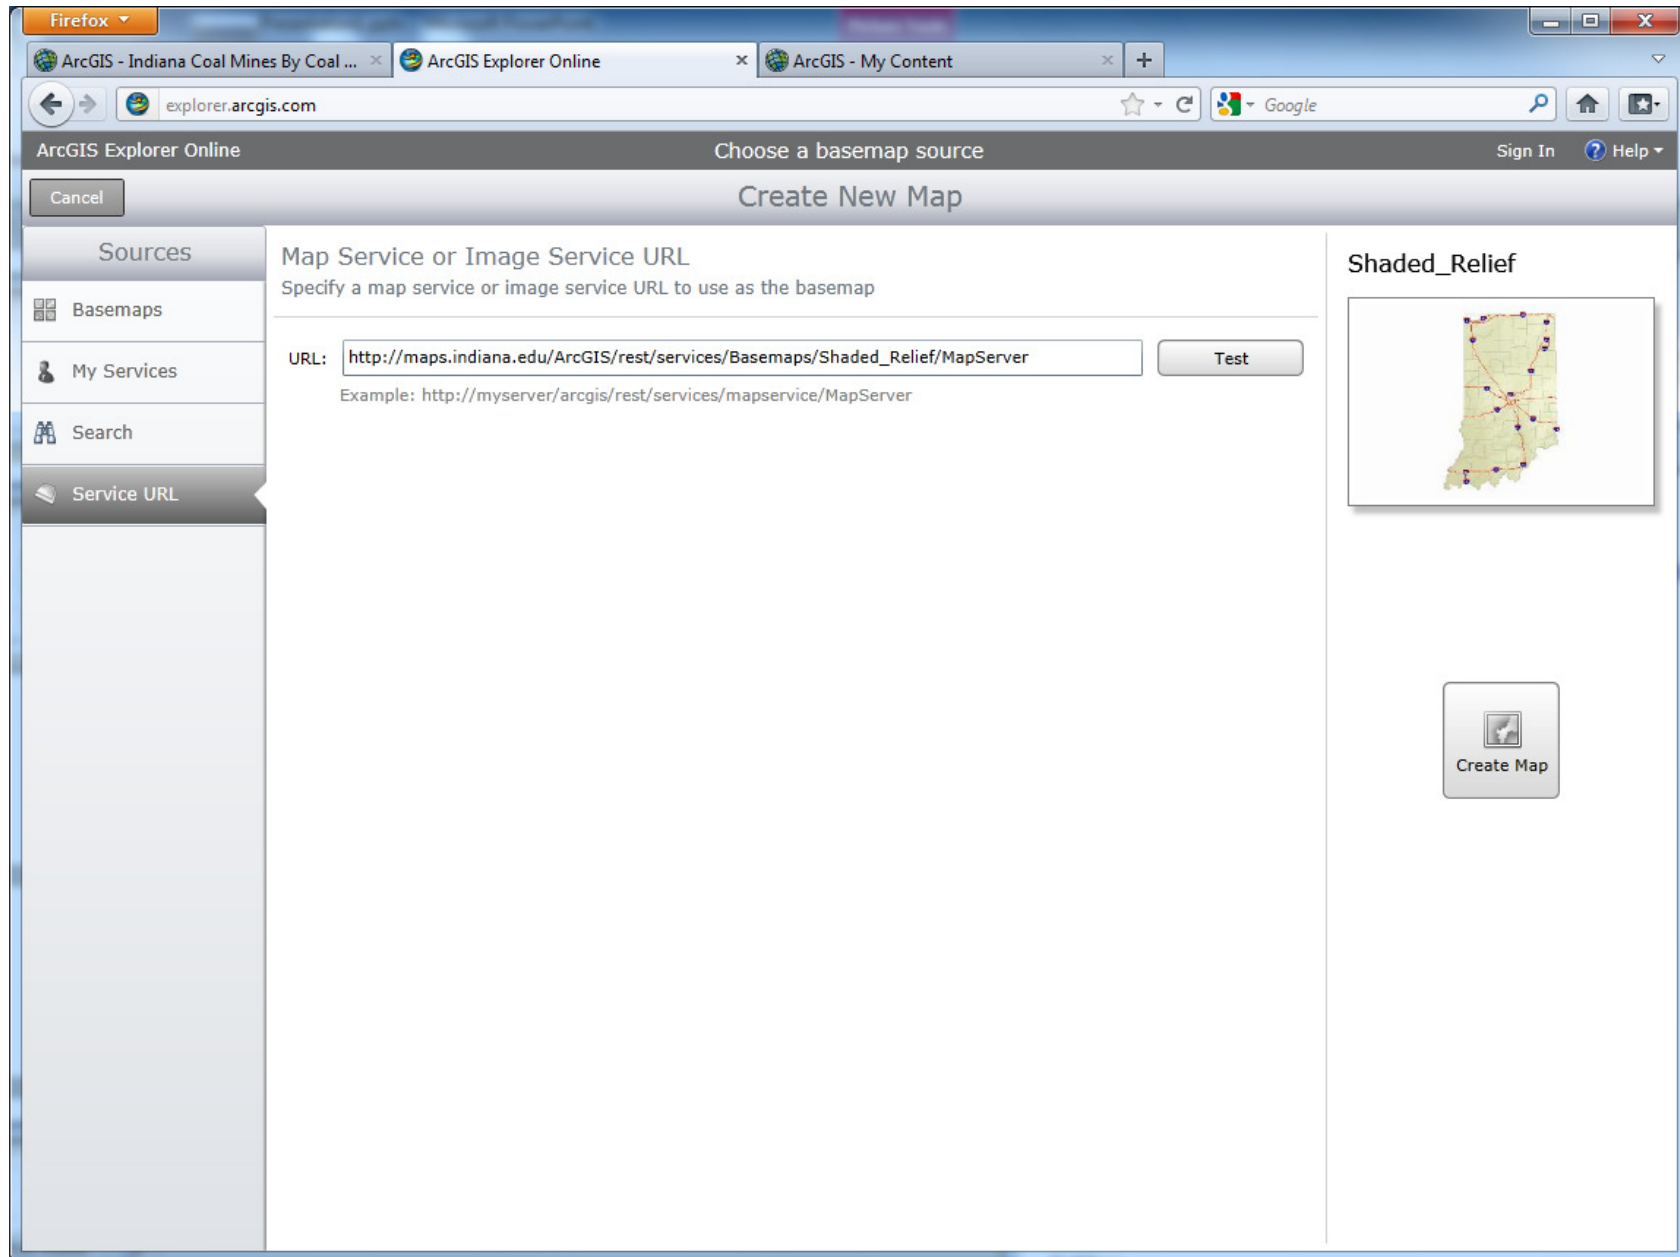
Firefox

ArcGIS - Indiana Coal Mines By Coal ...

ArcGIS Explorer Online

ArcGIS - My Content

explorer.arcgis.com

Google

ArcGIS Explorer Online

Choose a basemap source

Sign In

Help

Cancel

Create New Map

Sources

Basemaps

My Services

Search

Service URL

Map Service or Image Service URL

Specify a map service or image service URL to use as the basemap

URL: http://maps.indiana.edu/ArcGIS/rest/services/Basemaps/Shaded_Relief/MapServer

Test

Example: http://myserver/arcgis/rest/services/mapservice/MapServer

Shaded_Relief

Create Map